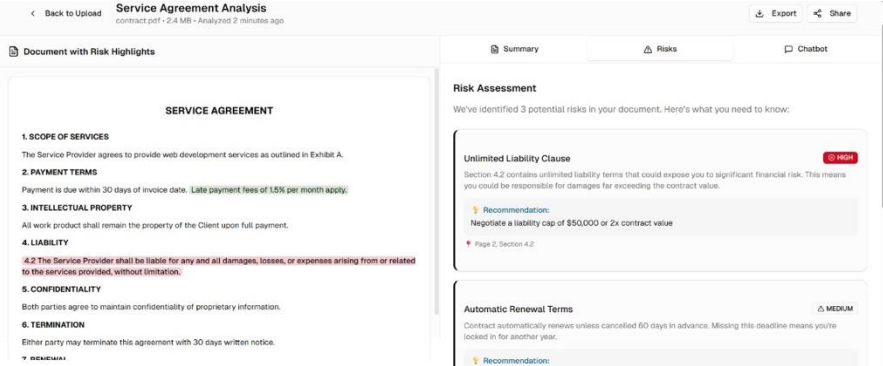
< Back to Upload

Service Agreement Analysis
contract.pdf • 2.4 MB • Analyzed 2 minutes ago

Export Share

Document with Risk Highlights

SERVICE AGREEMENT

1. SCOPE OF SERVICES

The Service Provider agrees to provide web development services as outlined in Exhibit A.

2. PAYMENT TERMS

Payment is due within 30 days of invoice date. Late payment fees of 1.5% per month apply.

3. INTELLECTUAL PROPERTY

All work product shall remain the property of the Client upon full payment.

4. LIABILITY

4.2 The Service Provider shall be liable for any and all damages, losses, or expenses arising from or related to the services provided, without limitation.

5. CONFIDENTIALITY

Both parties agree to maintain confidentiality of proprietary information.

6. TERMINATION

Either party may terminate this agreement with 30 days written notice.

7. RENEWAL

Summary Risks Chatbot

Risk Assessment

We've identified 3 potential risks in your document. Here's what you need to know:

Unlimited Liability Clause

HIGH

Section 4.2 contains unlimited liability terms that could expose you to significant financial risk. This means you could be responsible for damages far exceeding the contract value.

Recommendation:
Negotiate a liability cap of $50,000 or 2x contract value

Page 2, Section 4.2

Automatic Renewal Terms

MEDIUM

Contract automatically renews unless cancelled 60 days in advance. Missing this deadline means you're locked in for another year.

Recommendation: